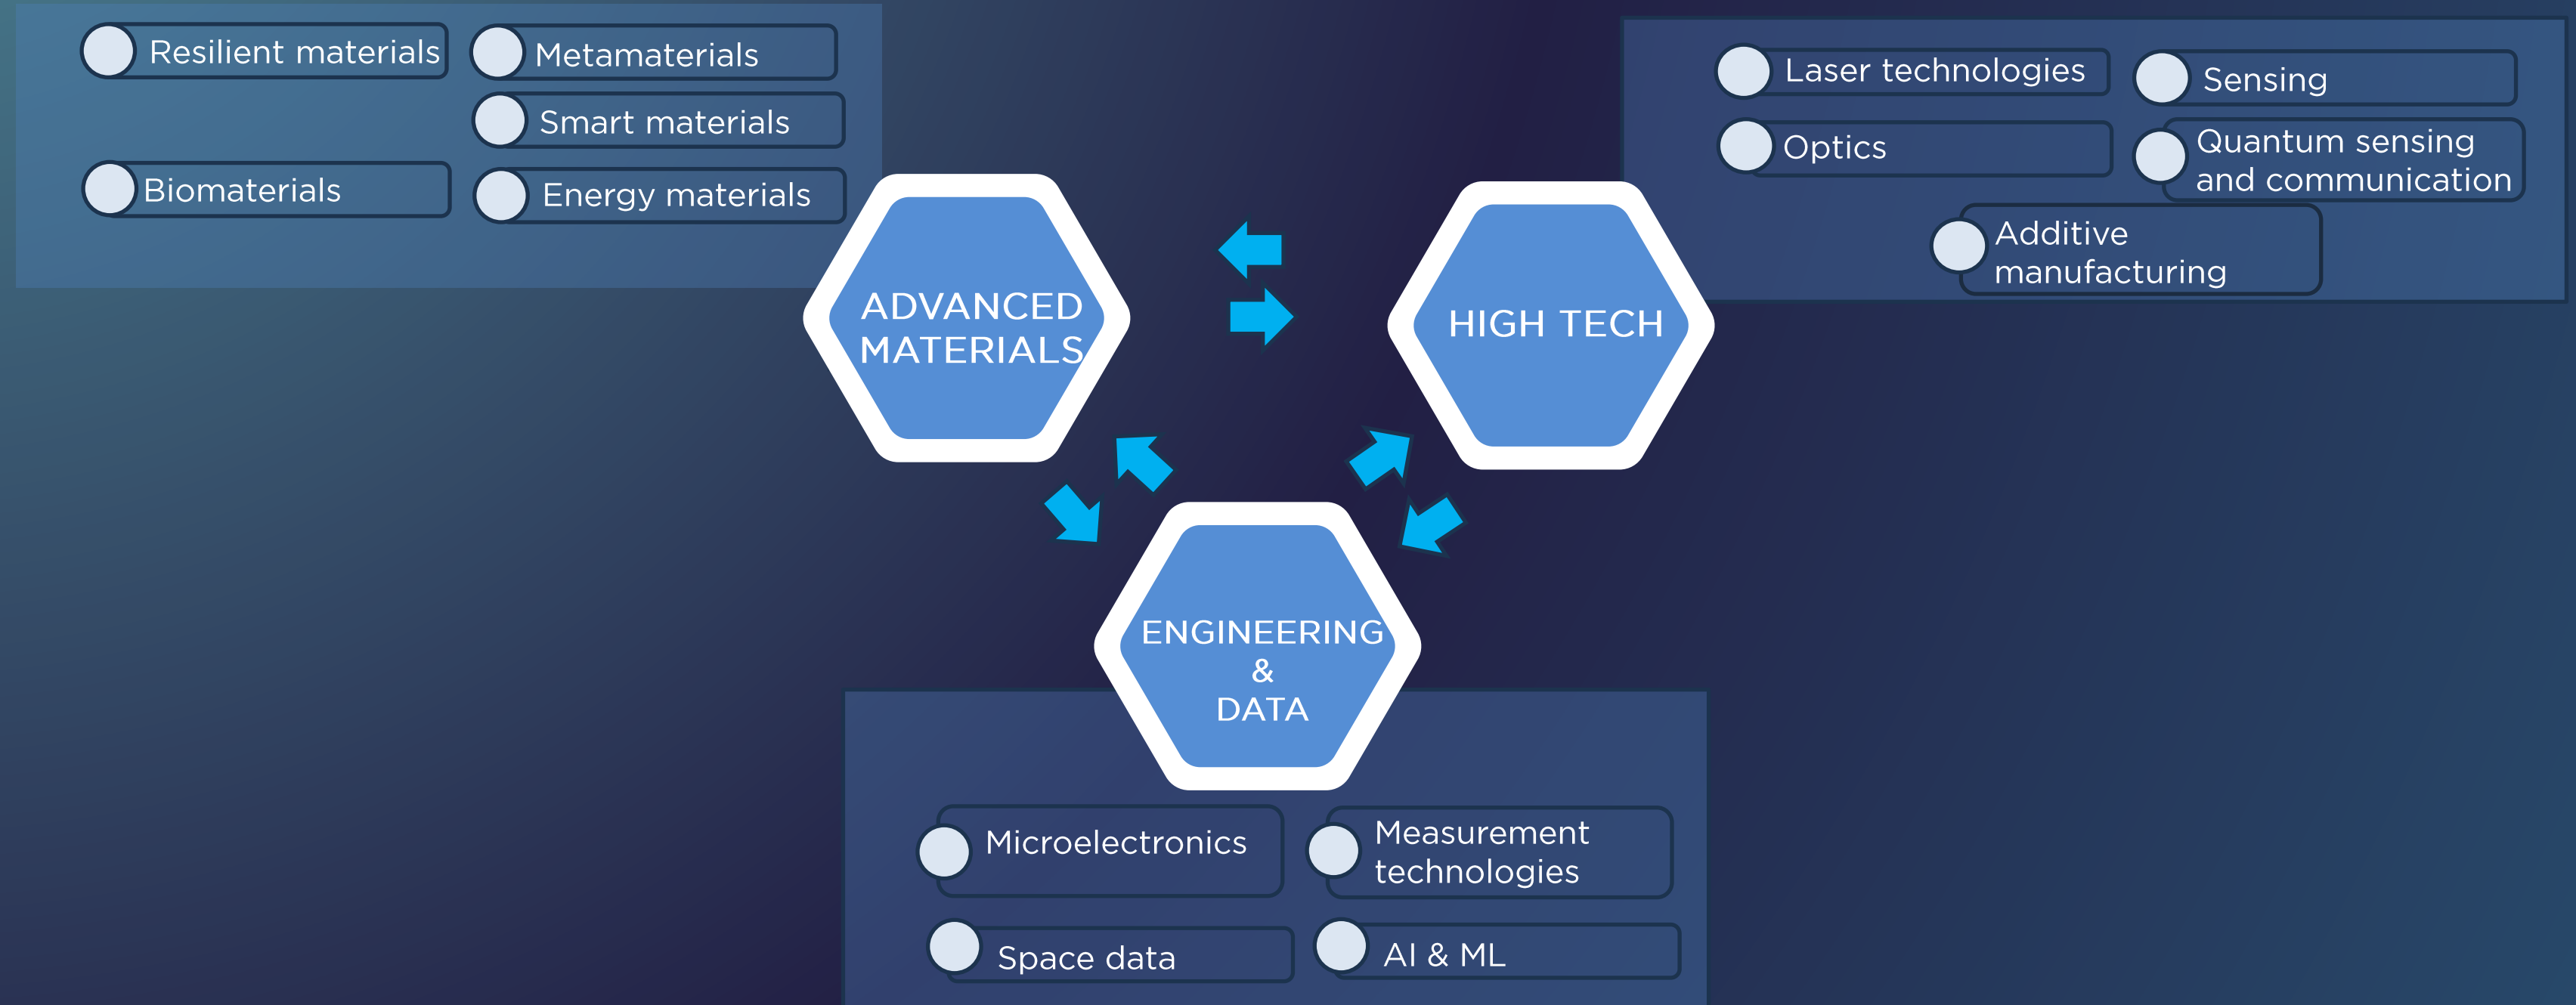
Resilient materials

Metamaterials

Smart materials

Biomaterials

Energy materials

Laser technologies

Sensing

Optics

Quantum sensing and communication

Additive manufacturing

ADVANCED MATERIALS

HIGH TECH

ENGINEERING & DATA

Microelectronics

Measurement technologies

Space data

AI & ML